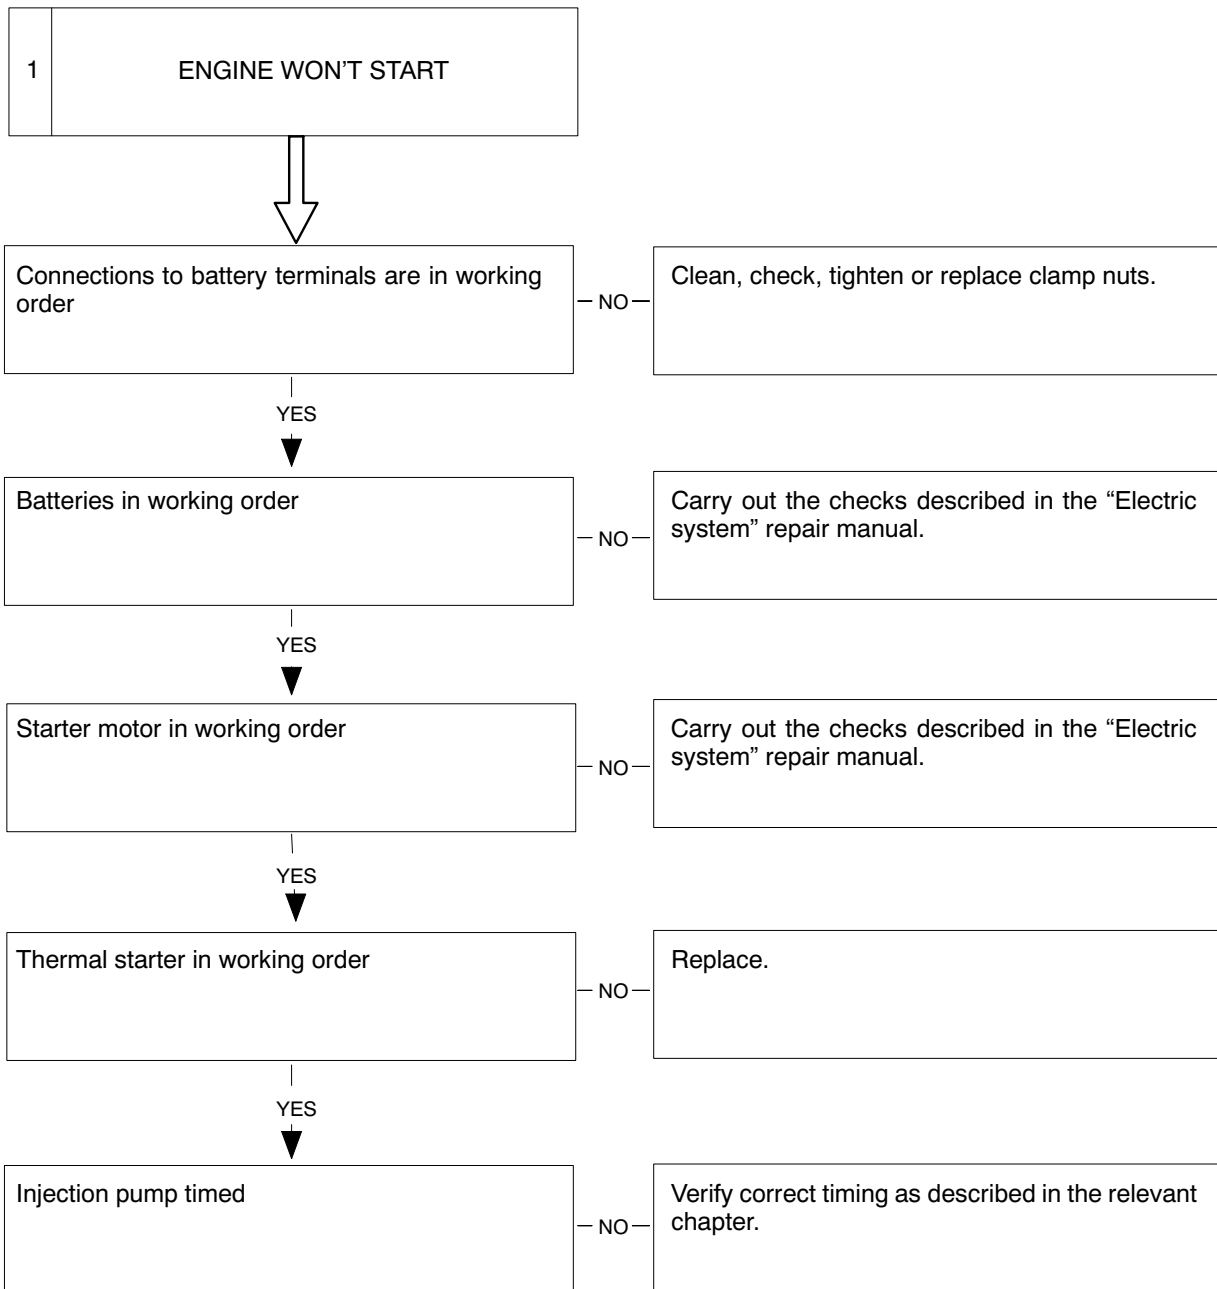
1 ENGINE WON'T START

Connections to battery terminals are in working order

NO

Clean, check, tighten or replace clamp nuts.

YES

Batteries in working order

NO

Carry out the checks described in the "Electric system" repair manual.

YES

Starter motor in working order

NO

Carry out the checks described in the "Electric system" repair manual.

YES

Thermal starter in working order

NO

Replace.

YES

Injection pump timed

NO

Verify correct timing as described in the relevant chapter.